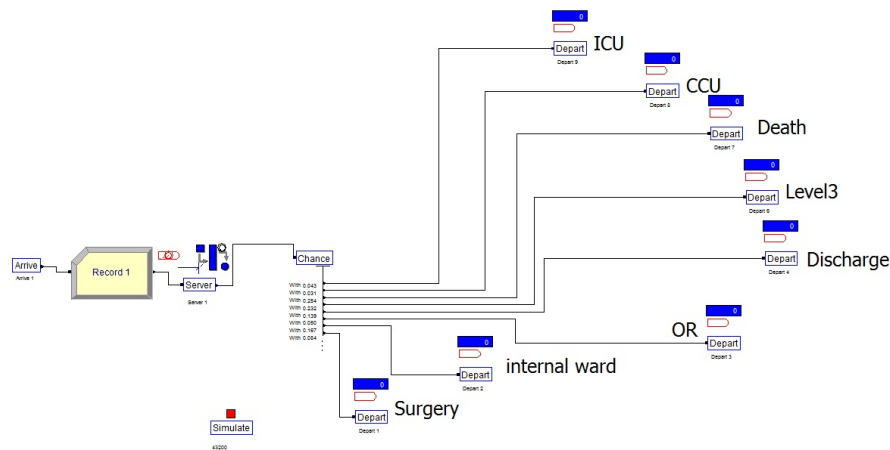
0
Depart
Depart 9
ICU

0
Depart
Depart 8
CCU

0
Depart
Depart 7
Death

0
Depart
Depart 6
Level3

0
Depart
Depart 4
Discharge

Arrive
Arrive 1

Record 1

Server
Server 1

Chance
With 0.043
With 0.031
With 0.254
With 0.030
With 0.139
With 0.050
With 0.167
With 0.054

0
Depart
Depart 3
OR

0
Depart
Depart 2
internal ward

0
Depart
Depart 1
Surgery

Simulate
43200